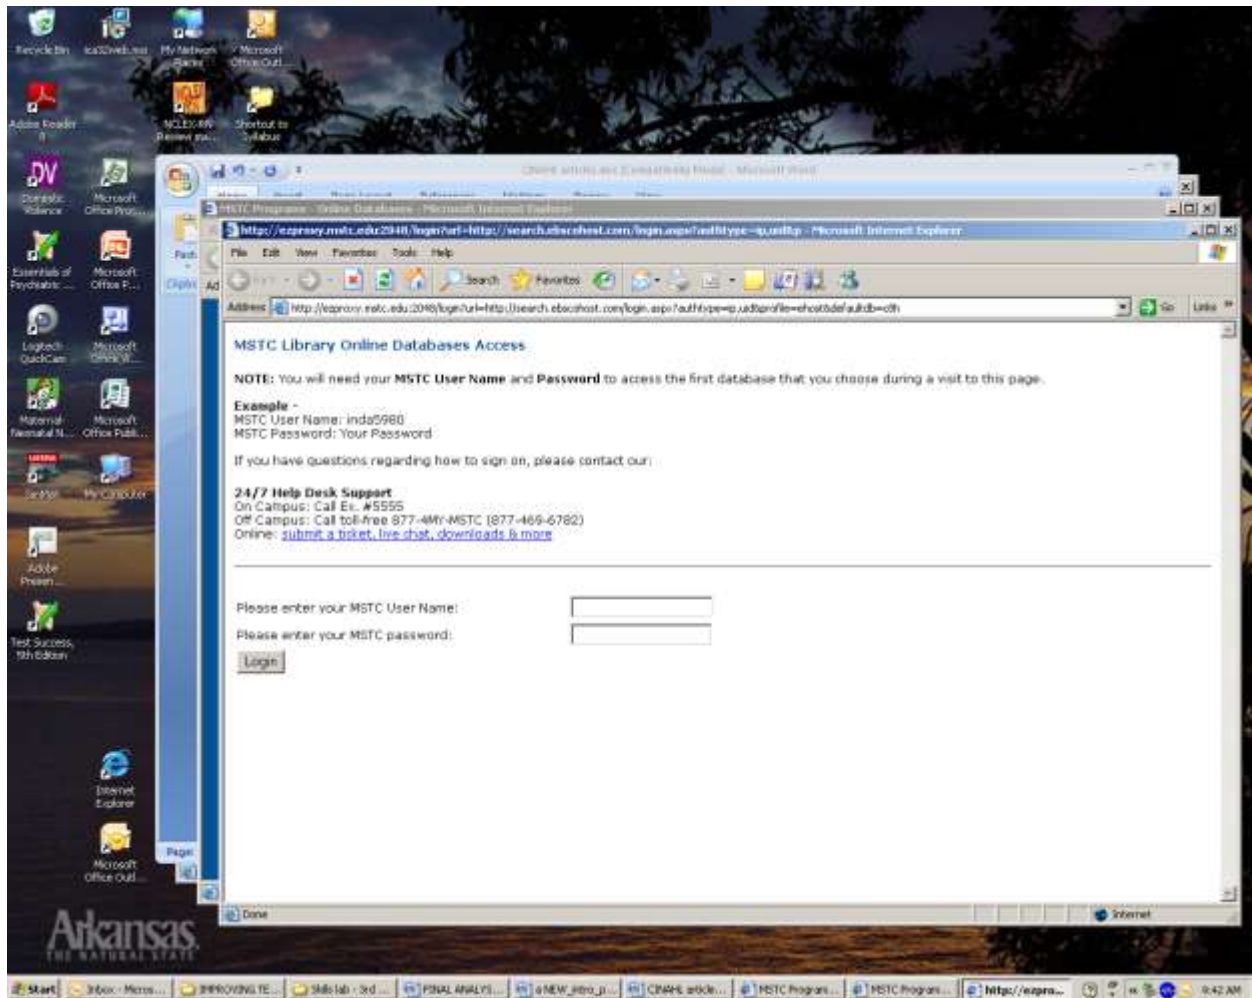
Recycle Bin

My Network Places

Microsoft Office Outl...

Adobe Reader 8

NCLEX-RN Review ...

Shortcut to Syllabus

Domestic Violence

Microsoft Office Pro...

Essentials of Psychiatric ...

Microsoft Office P...

Logitech QuickCam

Microsoft Office W...

Maternal Neonatal N...

Microsoft Office Publ...

My Computer

Adobe Presen...

Test Success, 5th Edition

Internet Explorer

Microsoft Office Outl...

Arkansas
THE NATURAL STATE

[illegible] - Microsoft Word

MSTC Programs - Online Databases - Microsoft Internet Explorer

http://ezproxy.mstc.edu:2048/login?url=http://search.ebscohost.com/login.aspx?authtype=ip,uid&p - Microsoft Internet Explorer

File Edit View Favorites Tools Help

Search Favorites

Address http://ezproxy.mstc.edu:2048/login?url=http://search.ebscohost.com/login.aspx?authtype=ip,uid&profile=ehost&defaultdb=cfh

Go Links

MSTC Library Online Databases Access

NOTE: You will need your MSTC User Name and Password to access the first database that you choose during a visit to this page.

Example -
MSTC User Name: inda5980
MSTC Password: Your Password

If you have questions regarding how to sign on, please contact our:

24/7 Help Desk Support
On Campus: Call Ex. #5555
Off Campus: Call toll-free 877-4MY-MSTC (877-469-6782)
Online: submit a ticket, live chat, downloads & more

Please enter your MSTC User Name:

Please enter your MSTC password:

Login

Done

Internet

Start Inbox - Micros... IMPROVING TE... Skills lab - 3rd ... FINAL ANALYS... a NEW_intro_p... CINAHL article... MSTC Program... MSTC Program... http://ezpro... 9:42 AM